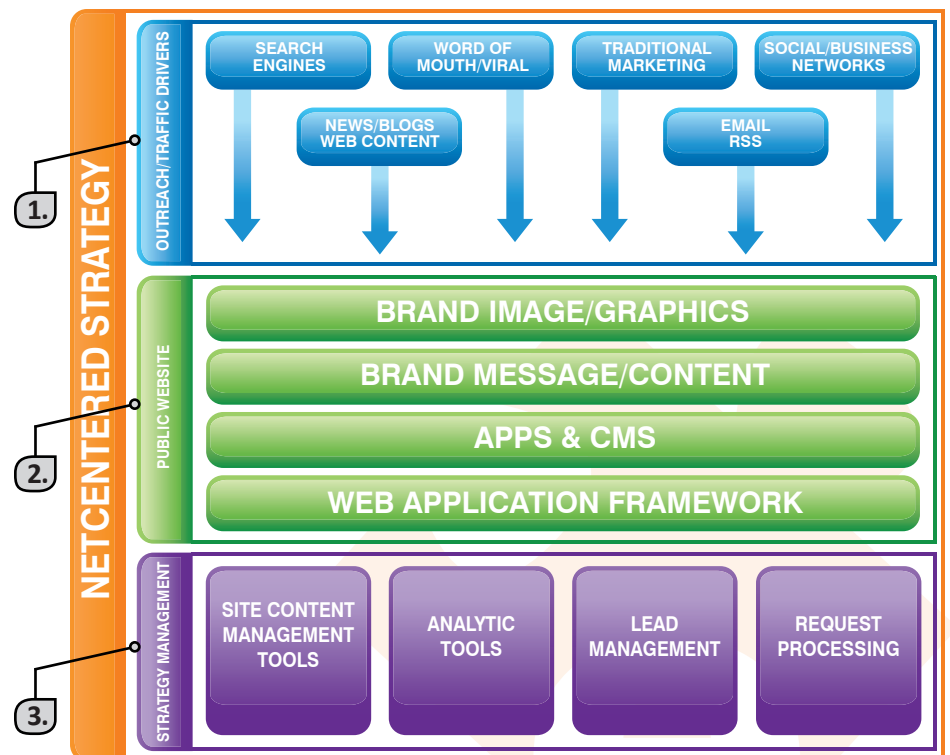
NETCENTERED STRATEGY

1.

OUTREACH/TRAFFIC DRIVERS

SEARCH ENGINES

WORD OF MOUTH/VIRAL

TRADITIONAL MARKETING

SOCIAL/BUSINESS NETWORKS

NEWS/BLOGS WEB CONTENT

EMAIL RSS

2.

PUBLIC WEBSITE

BRAND IMAGE/GRAPHICS

BRAND MESSAGE/CONTENT

APPS & CMS

WEB APPLICATION FRAMEWORK

3.

STRATEGY MANAGEMENT

SITE CONTENT MANAGEMENT TOOLS

ANALYTIC TOOLS

LEAD MANAGEMENT

REQUEST PROCESSING